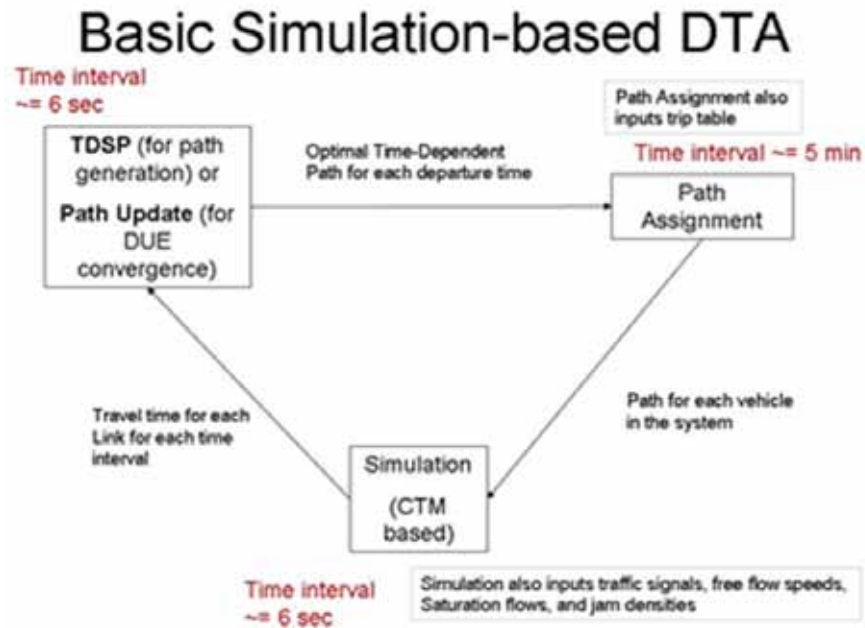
Basic Simulation-based DTA

Time interval ~= 6 sec

TDSP (for path generation) or

Path Update (for DUE convergence)

Optimal Time-Dependent Path for each departure time

Path Assignment also inputs trip table

Time interval ~= 5 min

Path Assignment

Travel time for each Link for each time interval

Path for each vehicle in the system

Simulation

(CTM based)

Time interval ~= 6 sec

Simulation also inputs traffic signals, free flow speeds, Saturation flows, and jam densities